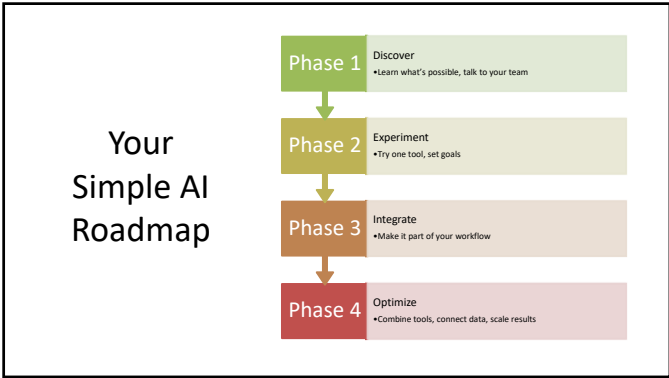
Your Simple AI Roadmap

Phase 1

Discover
•Learn what's possible, talk to your team

Phase 2

Experiment
•Try one tool, set goals

Phase 3

Integrate
•Make it part of your workflow

Phase 4

Optimize
•Combine tools, connect data, scale results